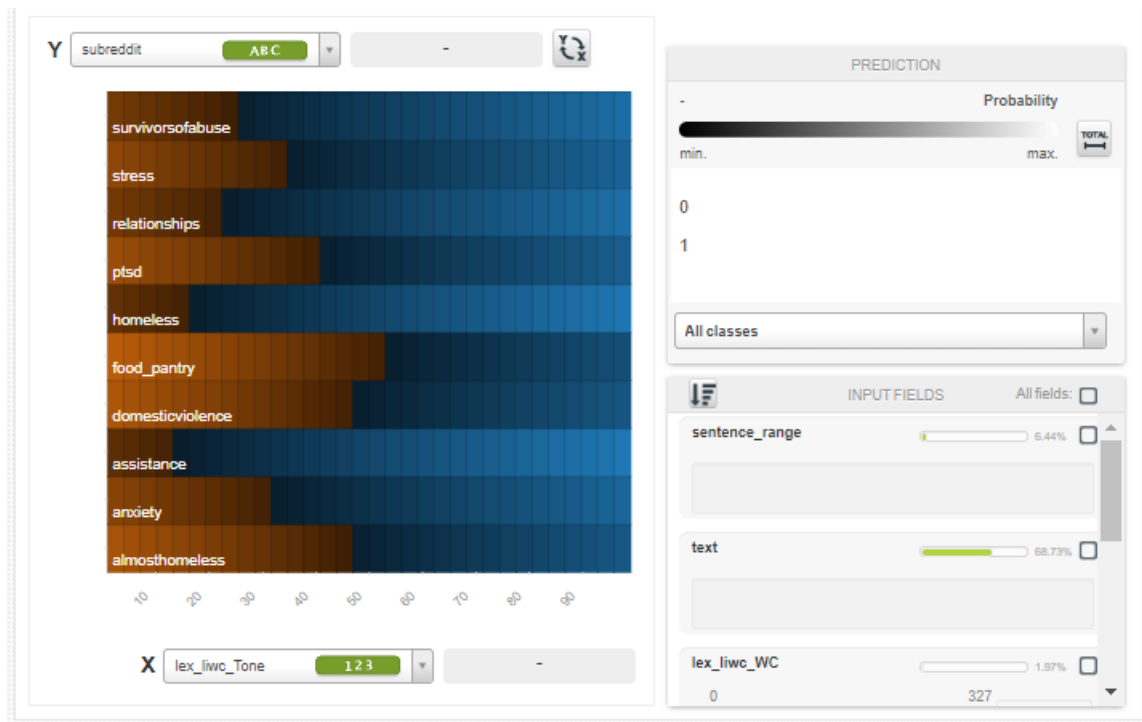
Y subreddit ABC -

survivorsofabuse
stress
relationships
ptsd
homeless
food_pantry
domesticviolence
assistance
anxiety
almosthomeless

10 20 30 40 50 60 70 80 90

X lex_liwc_Tone 123 -

PREDICTION
- Probability
min. max.
TOTAL
0
1
All classes

INPUT FIELDS All fields:
sentence_range 6.44%
text 68.73%
lex_liwc_WC 1.97%
0 327